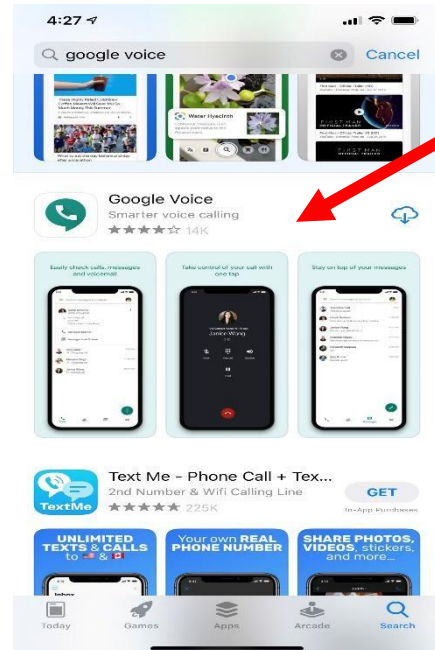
4:27

google voice

Cancel

Water Hyacinth

FIRST MAN

FIRST MAN

Google Voice

Smarter voice calling

14K

Easily check calls, messages and voicemail

Take control of your call with one tap

Stay on top of your messages

Janice Wong

Text Me - Phone Call + Tex...

2nd Number & Wifi Calling Line

225K

GET

In-App Purchases

TextMe

UNLIMITED TEXTS & CALLS to

Your own REAL PHONE NUMBER

SHARE PHOTOS, VIDEOS, stickers, and more...

Inbox

Today

Games

Apps

Arcade

Search